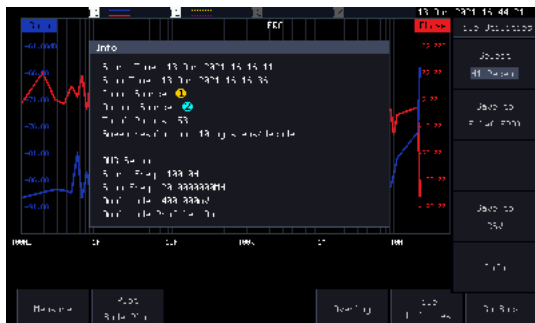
13 Oct 2021 15:44:01

Gain

FRA

Phase

Sub Utilities

Info

Start Time: 13 Oct 2021 15:15:11

Stop Time: 13 Oct 2021 15:15:35

Input Source: 1

Output Source: 2

Total Points: 53

Sweep Resolution: 10 Points/Decade

AWG Setup

Start Freq: 100.0Hz

Stop Freq: 20.00000000MHz

Amplitude: 400.000mV

Amplitude Profile: On

-60.00dB

-70.00

-80.00

-90.00

100Hz

1k

10k

100k

1M

10M

Select

H1 Reset

Save to

Save to

Info

Measure

Auto

Setting

Sub

Go Back